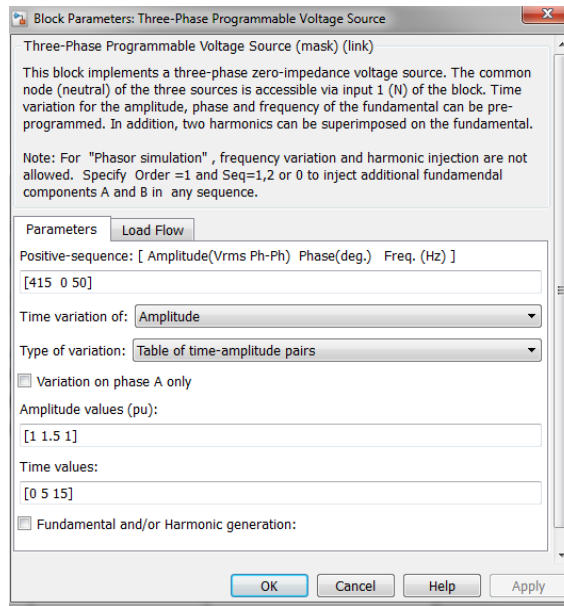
Block Parameters: Three-Phase Programmable Voltage Source

Three-Phase Programmable Voltage Source (mask) (link)

This block implements a three-phase zero-impedance voltage source. The common node (neutral) of the three sources is accessible via input 1 (N) of the block. Time variation for the amplitude, phase and frequency of the fundamental can be pre-programmed. In addition, two harmonics can be superimposed on the fundamental.

Note: For "Phasor simulation", frequency variation and harmonic injection are not allowed. Specify Order =1 and Seq=1,2 or 0 to inject additional fundamendal components A and B in any sequence.

Parameters | Load Flow

Positive-sequence: [ Amplitude(Vrms Ph-Ph) Phase(deg.) Freq. (Hz) ]

[415 0 50]

Time variation of: Amplitude

Type of variation: Table of time-amplitude pairs

Variation on phase A only

Amplitude values (pu):

[1 1.5 1]

Time values:

[0 5 15]

Fundamental and/or Harmonic generation:

OK | Cancel | Help | Apply